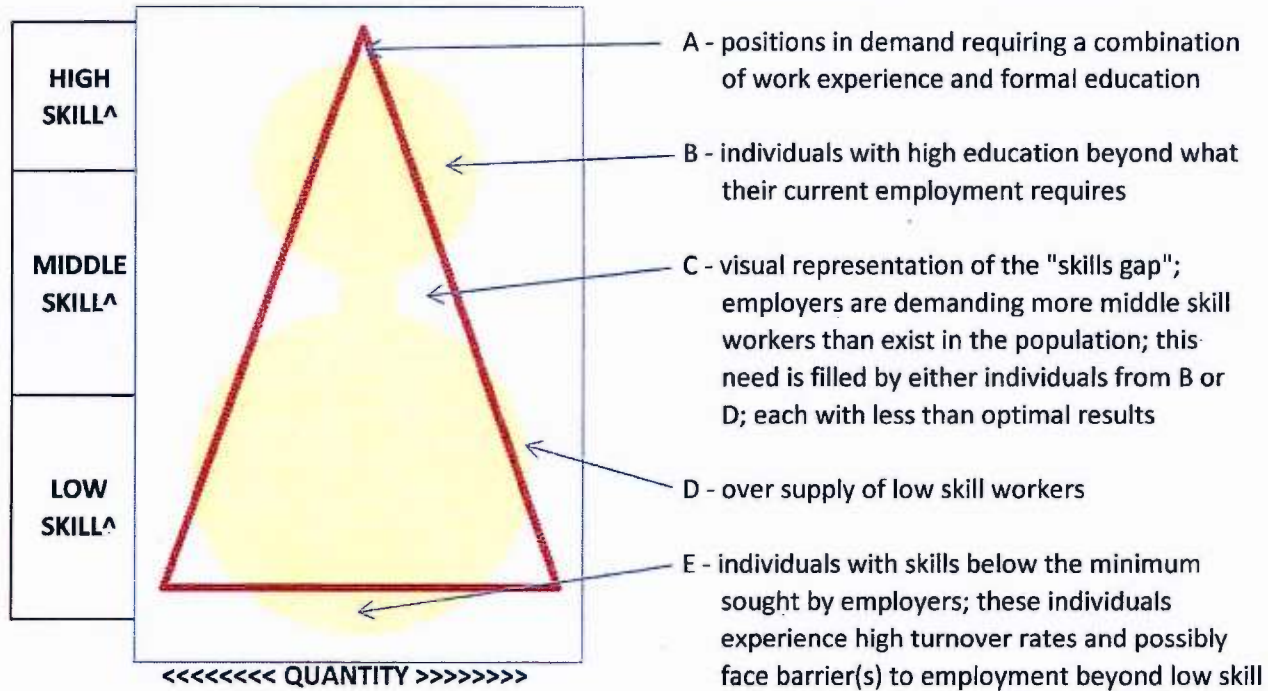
HIGH SKILL^

MIDDLE SKILL^

LOW SKILL^

<<<<<<<< QUANTITY >>>>>>>>

A - positions in demand requiring a combination of work experience and formal education

B - individuals with high education beyond what their current employment requires

C - visual representation of the "skills gap"; employers are demanding more middle skill workers than exist in the population; this need is filled by either individuals from B or D; each with less than optimal results

D - over supply of low skill workers

E - individuals with skills below the minimum sought by employers; these individuals experience high turnover rates and possibly face barrier(s) to employment beyond low skill